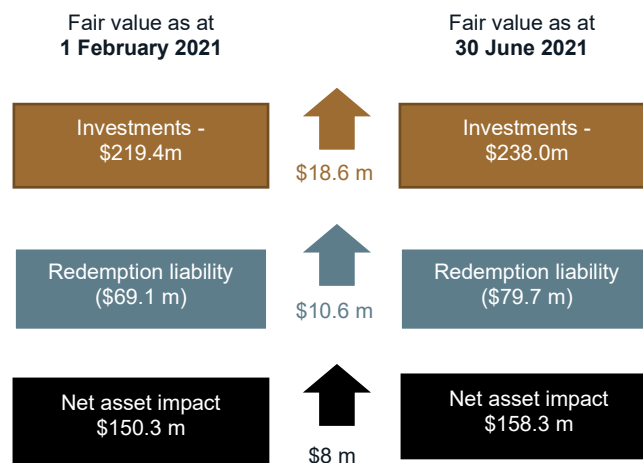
Fair value as at
**1 February 2021**

Fair value as at
**30 June 2021**

Investments - $219.4m

$18.6 m

Investments - $238.0m

Redemption liability ($69.1 m)

$10.6 m

Redemption liability ($79.7 m)

Net asset impact $150.3 m

$8 m

Net asset impact $158.3 m